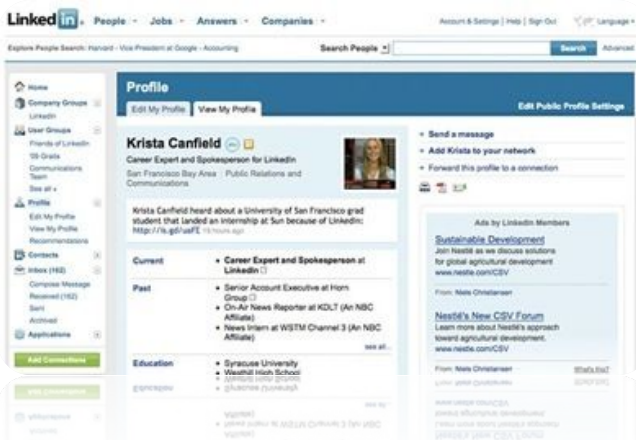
Linkedin. People Jobs Answers Companies

Account & Settings | Help | Sign Out Language

Explore People Search: Harvard · Vice President at Google · Accounting

Search People

Search Advanced

Home

Company Groups

LinkedIn

User Groups

Friends of LinkedIn

'06 Grads

Communications Team

See all »

Profile

Edit My Profile

View My Profile

Recommendations

Contacts

Inbox (162)

Compose Message

Received (162)

Sent

Archived

Applications

Add Connections

Profile

Edit My Profile View My Profile

Edit Public Profile Settings

Krista Canfield

Career Expert and Spokesperson for LinkedIn

San Francisco Bay Area | Public Relations and Communications

Krista Canfield heard about a University of San Francisco grad student that landed an internship at Sun because of LinkedIn: http://is.gd/uaFE 15 hours ago

| Current | • Career Expert and Spokesperson at LinkedIn |
|---|---|
| Past | • Senior Account Executive at Horn Group • On-Air News Reporter at KDLT (An NBC Affiliate) • News Intern at WSTM Channel 3 (An NBC Affiliate) |
| Education | • Syracuse University • Westhill High School |

see all...

Send a message

Add Krista to your network

Forward this profile to a connection

Ads by LinkedIn Members

Sustainable Development

Join Nestlé as we discuss solutions for global agricultural development

www.nestle.com/CSV

From: Niels Christiansen

Nestlé's New CSV Forum

Learn more about Nestlé's approach toward agricultural development.

www.nestle.com/CSV

From: Niels Christiansen

What's this?